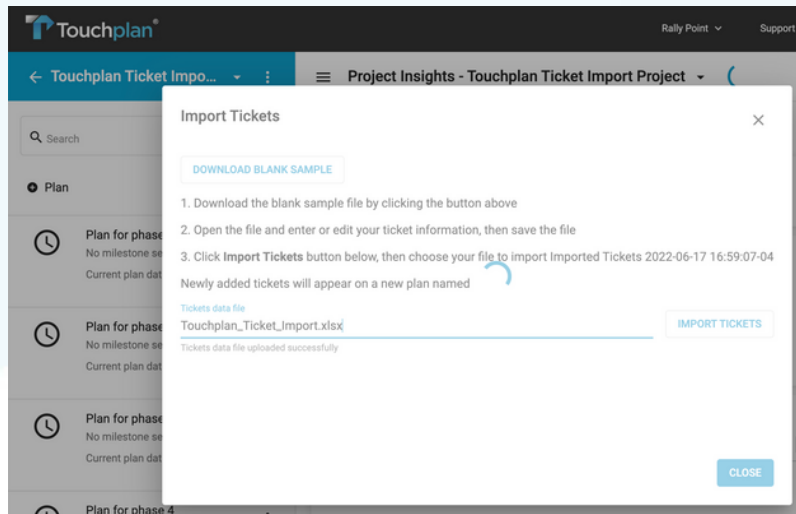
Touchplan®

Rally Point

Support

← Touchplan Ticket Impo...

Project Insights - Touchplan Ticket Import Project

Search

Plan

Plan for phase
No milestone se
Current plan dat

Plan for phase
No milestone se
Current plan dat

Plan for phase
No milestone se
Current plan dat

Plan for phase 4

Import Tickets

DOWNLOAD BLANK SAMPLE

1. Download the blank sample file by clicking the button above

2. Open the file and enter or edit your ticket information, then save the file

3. Click **Import Tickets** button below, then choose your file to import Imported Tickets 2022-06-17 16:59:07-04

Newly added tickets will appear on a new plan named

Tickets data file
Touchplan_Ticket_Import.xlsx
Tickets data file uploaded successfully

IMPORT TICKETS

CLOSE